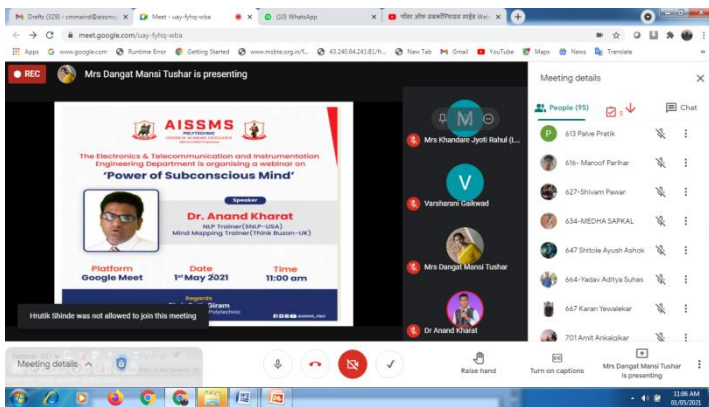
Drafts (329) - cmmaind@aissms | Meet - uay-fyhq-wba | (10) WhatsApp | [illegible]

meet.google.com/uay-fyhq-wba

Apps | www.google.com | Runtime Error | Getting Started | www.msbte.org.in/... | 43.240.64.241:81/h... | New Tab | Gmail | YouTube | Maps | News | Translate

REC | Mrs Dangat Mansi Tushar is presenting

AISSMS POLYTECHNIC

The Electronics & Telecommunication and Instrumentation Engineering Department is organising a webinar on

'Power of Subconscious Mind'

Speaker

Dr. Anand Kharat

NLP Trainer(SNLP-USA)
Mind Mapping Trainer(Think Buzan-UK)

Platform
Google Meet

Date
1st May 2021

Time
11:00 am

Regards
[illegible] Biram
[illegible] Polytechnic

Hrutik Shinde was not allowed to join this meeting

M
Mrs Khandare Jyoti Rahul (L...

V
Varsharani Gaikwad

Mrs Dangat Mansi Tushar

Dr Anand Kharat

Meeting details

People (95)

Chat

613 Palve Pratik
616- Maroof Parihar
627-Shivam Pawar
634-MEDHA SAPKAL
647 Shitole Ayush Ashok
664-Yadav Aditya Suhas
667 Karan Yewalekar
701 Amit Ankalgikar

Meeting details

Raise hand

Turn on captions

Mrs Dangat Mansi Tushar is presenting

11:06 AM
01/05/2021